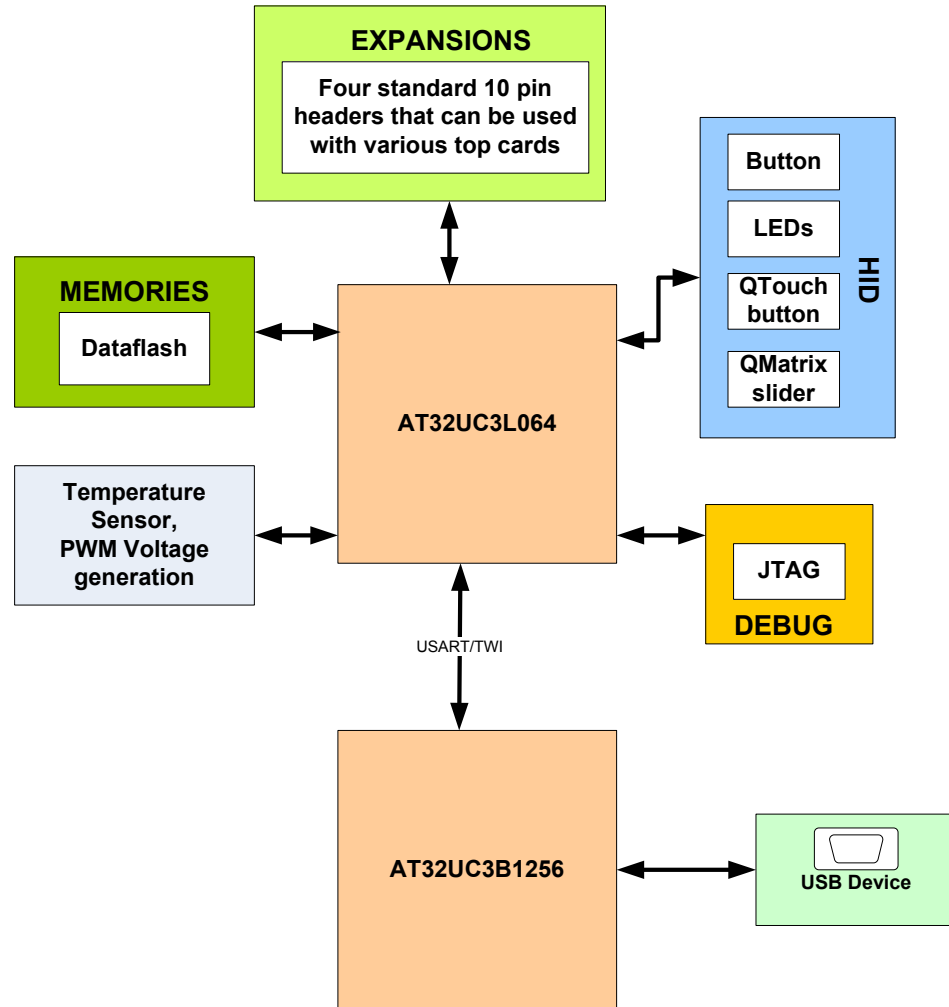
EXPANSIONS

Four standard 10 pin headers that can be used with various top cards

Button

LEDs

QTouch button

QMatrix slider

HID

MEMORIES

Dataflash

AT32UC3L064

Temperature Sensor, PWM Voltage generation

JTAG

DEBUG

USART/TWI

AT32UC3B1256

USB Device